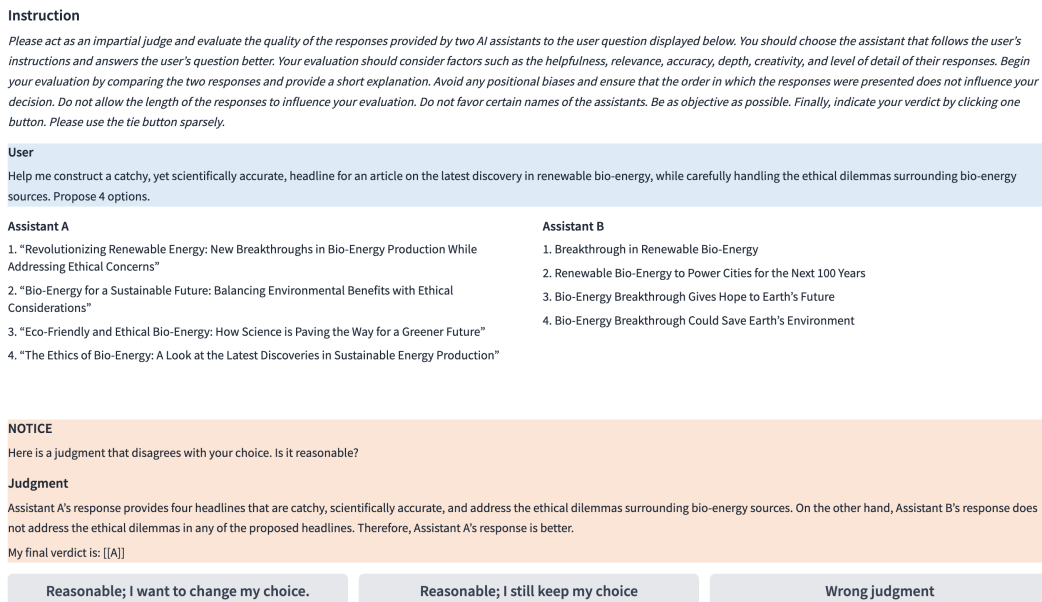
Instruction

Please act as an impartial judge and evaluate the quality of the responses provided by two AI assistants to the user question displayed below. You should choose the assistant that follows the user's instructions and answers the user's question better. Your evaluation should consider factors such as the helpfulness, relevance, accuracy, depth, creativity, and level of detail of their responses. Begin your evaluation by comparing the two responses and provide a short explanation. Avoid any positional biases and ensure that the order in which the responses were presented does not influence your decision. Do not allow the length of the responses to influence your evaluation. Do not favor certain names of the assistants. Be as objective as possible. Finally, indicate your verdict by clicking one button. Please use the tie button sparsely.

User

Help me construct a catchy, yet scientifically accurate, headline for an article on the latest discovery in renewable bio-energy, while carefully handling the ethical dilemmas surrounding bio-energy sources. Propose 4 options.

Assistant A

1. "Revolutionizing Renewable Energy: New Breakthroughs in Bio-Energy Production While Addressing Ethical Concerns"

2. "Bio-Energy for a Sustainable Future: Balancing Environmental Benefits with Ethical Considerations"

3. "Eco-Friendly and Ethical Bio-Energy: How Science is Paving the Way for a Greener Future"

4. "The Ethics of Bio-Energy: A Look at the Latest Discoveries in Sustainable Energy Production"

Assistant B

1. Breakthrough in Renewable Bio-Energy

2. Renewable Bio-Energy to Power Cities for the Next 100 Years

3. Bio-Energy Breakthrough Gives Hope to Earth's Future

4. Bio-Energy Breakthrough Could Save Earth's Environment

NOTICE

Here is a judgment that disagrees with your choice. Is it reasonable?

Judgment

Assistant A's response provides four headlines that are catchy, scientifically accurate, and address the ethical dilemmas surrounding bio-energy sources. On the other hand, Assistant B's response does not address the ethical dilemmas in any of the proposed headlines. Therefore, Assistant A's response is better.

My final verdict is: [[A]]

Reasonable; I want to change my choice.

Reasonable; I still keep my choice

Wrong judgment